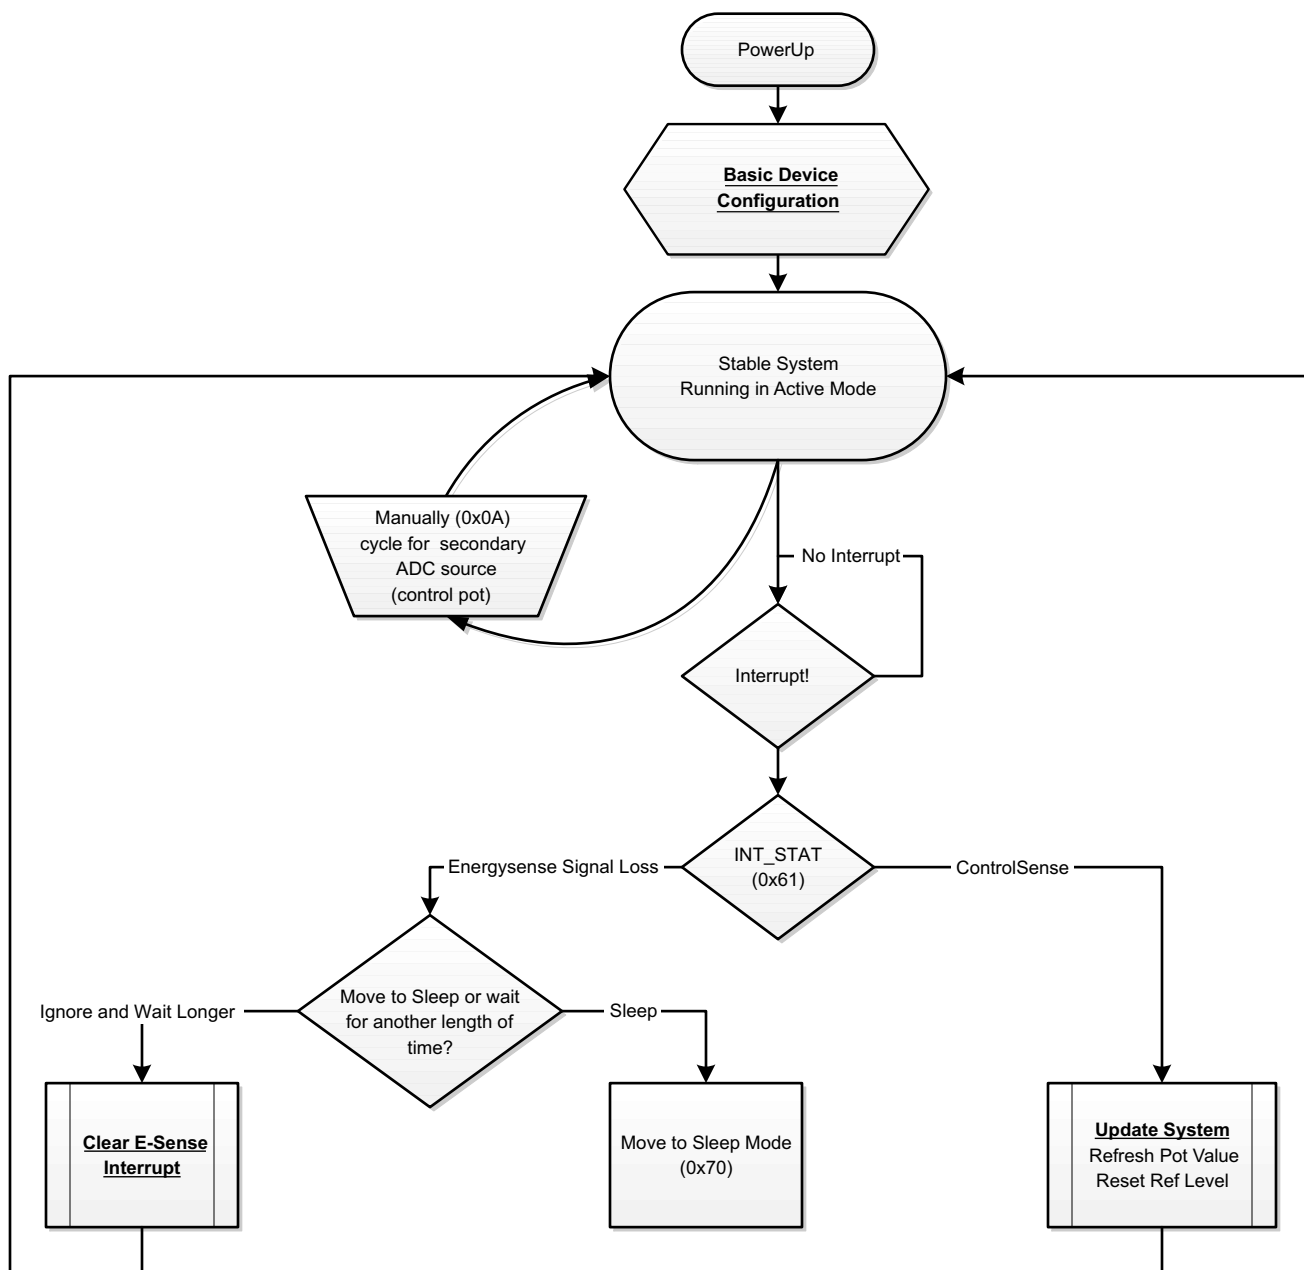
PowerUp

Basic Device Configuration

Stable System
Running in Active Mode

Manually (0x0A)
cycle for secondary
ADC source
(control pot)

No Interrupt

Interrupt!

INT_STAT
(0x61)

Energysense Signal Loss

ControlSense

Move to Sleep or wait for another length of time?

Ignore and Wait Longer

Sleep

Clear E-Sense Interrupt

Move to Sleep Mode
(0x70)

Update System
Refresh Pot Value
Reset Ref Level